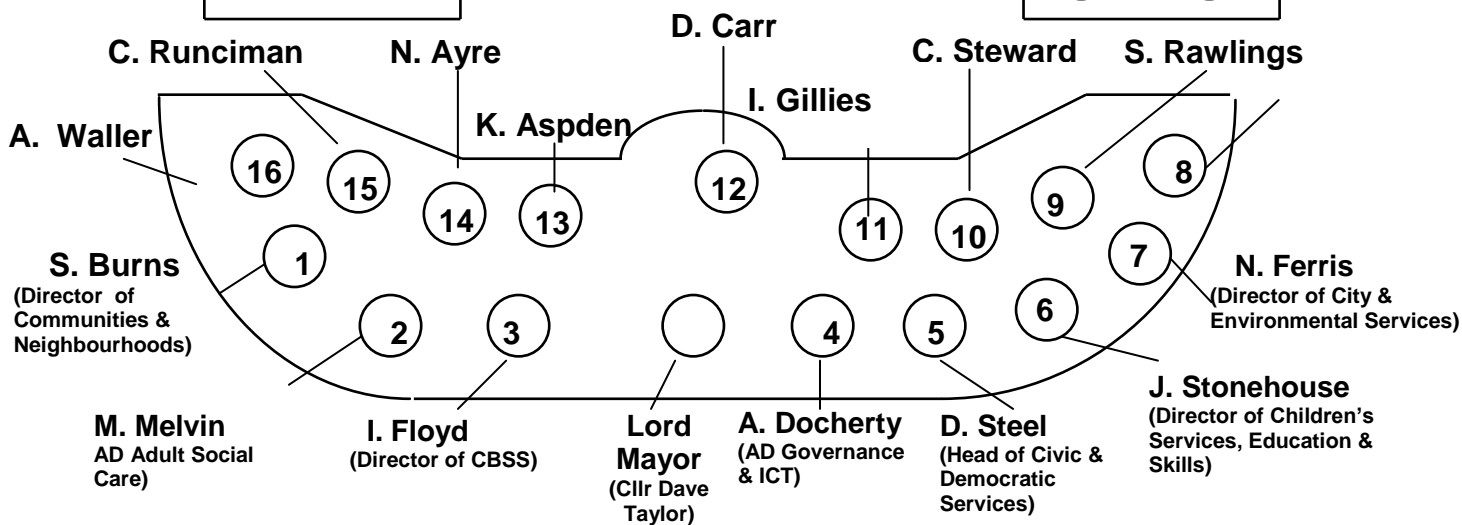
D. Carr

C. Runciman

N. Ayre

C. Steward

S. Rawlings

I. Gillies

K. Aspden

A. Waller

16

15

14

13

12

11

10

9

8

1

7

S. Burns
(Director of Communities & Neighbourhoods)

N. Ferris
(Director of City & Environmental Services)

2

3

4

5

6

M. Melvin
AD Adult Social Care)

I. Floyd
(Director of CBSS)

Lord Mayor
(Cllr Dave Taylor)

A. Docherty
(AD Governance & ICT)

D. Steel
(Head of Civic & Democratic Services)

J. Stonehouse
(Director of Children's Services, Education & Skills)